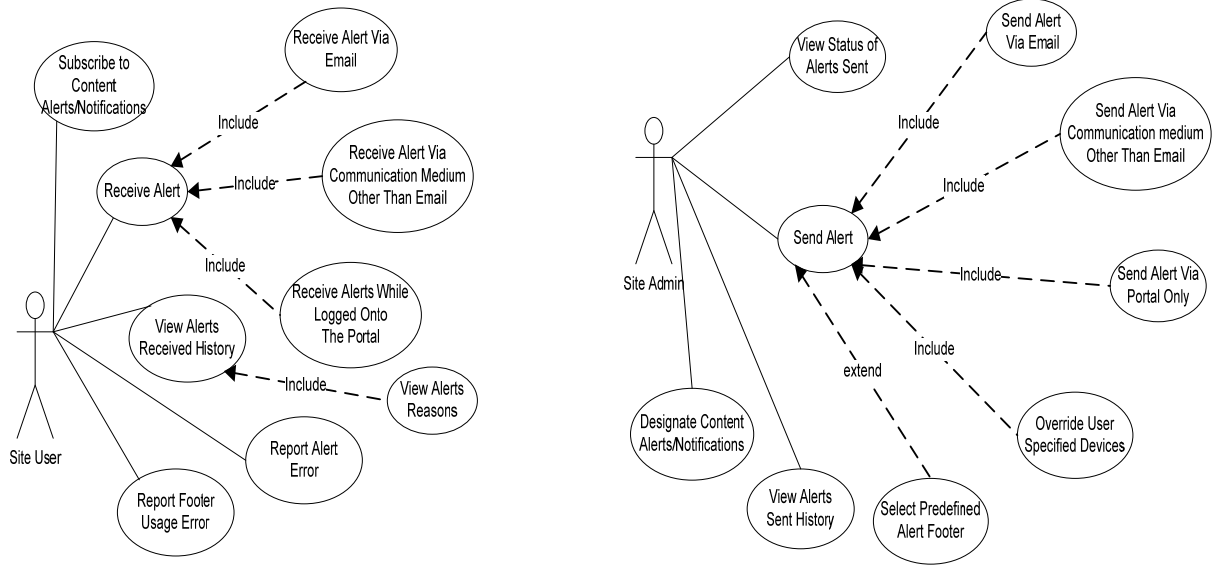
Subscribe to Content Alerts/Notifications

Receive Alert Via Email

Include

Receive Alert

Include

Receive Alert Via Communication Medium Other Than Email

Include

Receive Alerts While Logged Onto The Portal

View Alerts Received History

Include

View Alerts Reasons

Site User

Report Alert Error

Report Footer Usage Error

View Status of Alerts Sent

Send Alert Via Email

Include

Send Alert Via Communication medium Other Than Email

Include

Site Admin

Send Alert

Include

Send Alert Via Portal Only

Include

extend

Designate Content Alerts/Notifications

Override User Specified Devices

View Alerts Sent History

Select Predefined Alert Footer